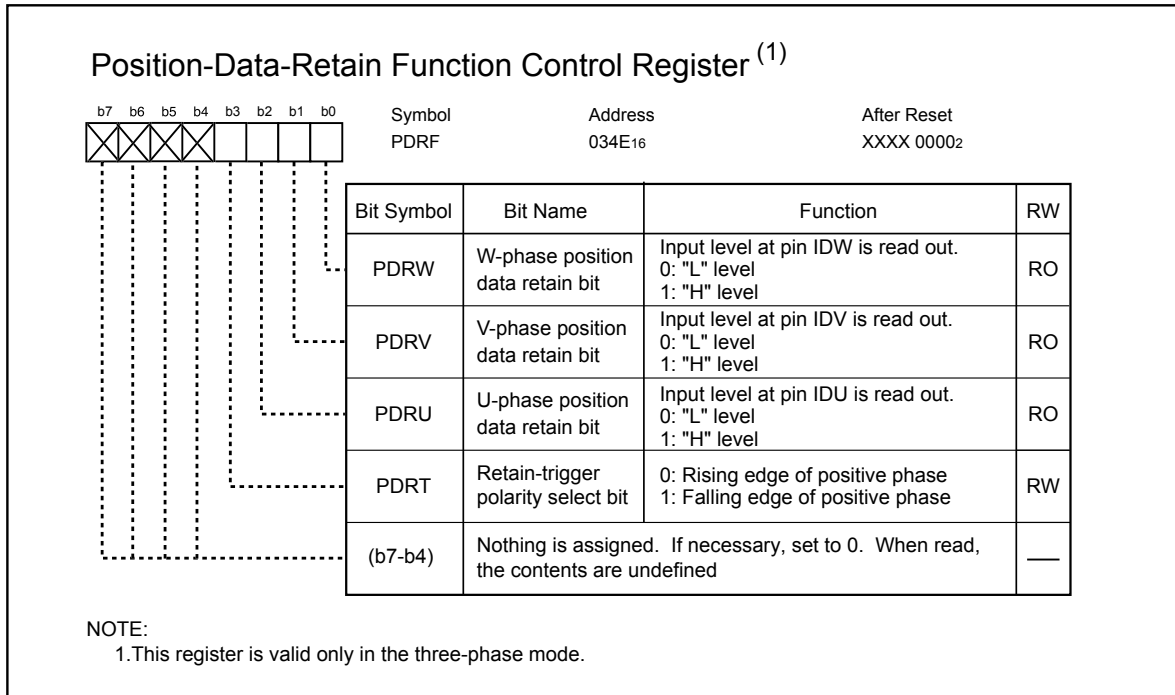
Position-Data-Retain Function Control Register $^{(1)}$

b7 b6 b5 b4 b3 b2 b1 b0

Symbol PDRF

Address $034E_{16}$

After Reset XXXX $0000_2$

| Bit Symbol | Bit Name | Function | RW |
|---|---|---|---|
| PDRW | W-phase position data retain bit | Input level at pin IDW is read out. 0: "L" level 1: "H" level | RO |
| PDRV | V-phase position data retain bit | Input level at pin IDV is read out. 0: "L" level 1: "H" level | RO |
| PDRU | U-phase position data retain bit | Input level at pin IDU is read out. 0: "L" level 1: "H" level | RO |
| PDRT | Retain-trigger polarity select bit | 0: Rising edge of positive phase 1: Falling edge of positive phase | RW |
| (b7-b4) | Nothing is assigned. If necessary, set to 0. When read, the contents are undefined | | — |

NOTE:
1.This register is valid only in the three-phase mode.